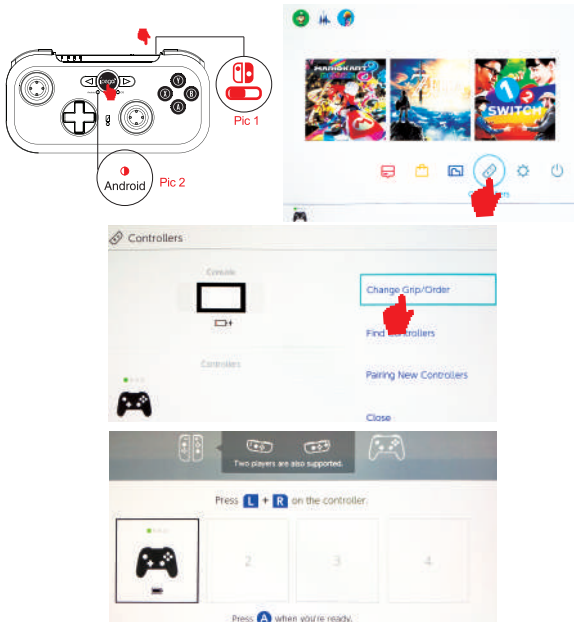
Pic 1

Android Pic 2

SWITCH

Controllers

Console

Controllers

Change Grip/Order

Find Controllers

Pairing New Controllers

Close

Two players are also supported.

Press L + R on the controller.

2

3

4

Press A when you're ready.